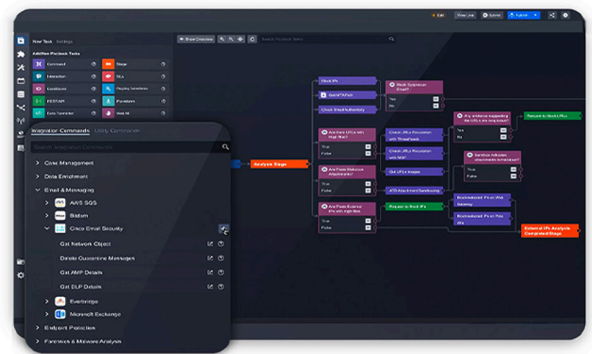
New Task Settings

Add/Use Playbook Tasks

Comment
Show
Execution
Filter
Conditions
Looping
REST API
Functions

Show Overview

Edit
Save
Submit

Analysis Stage

Block IPs

Are there URLs with High Risk?

True
False

Are there Malicious Attachments?

True
False

Are there External IPs with High Risk?

True
False

Check URLs Reputation with ThreatFeeds

Check URLs Reputation with VMRay

Get URLs Images

ATP-Hash-Email Sandboxing

Request to Block IPs

Yes
No

Are all Incidents supporting the URLs are in a threat?

Yes
No

Return to Block IPs

Sandbox Indicates Malicious Attachment?

True
False

External IPs Analysis Completed Stage

Integration Commands Utility Commands

Search Integration Commands

Case Management
Data Enrichment
Email & Messaging
AWS SES
Bishop
Cisco Email Security
Get Network Object
Delete Quarantine Messages
Get AMP Details
Get DLP Details
Everbridge
Microsoft Exchange
Endpoint Protection
Forensics & Malware Analysis